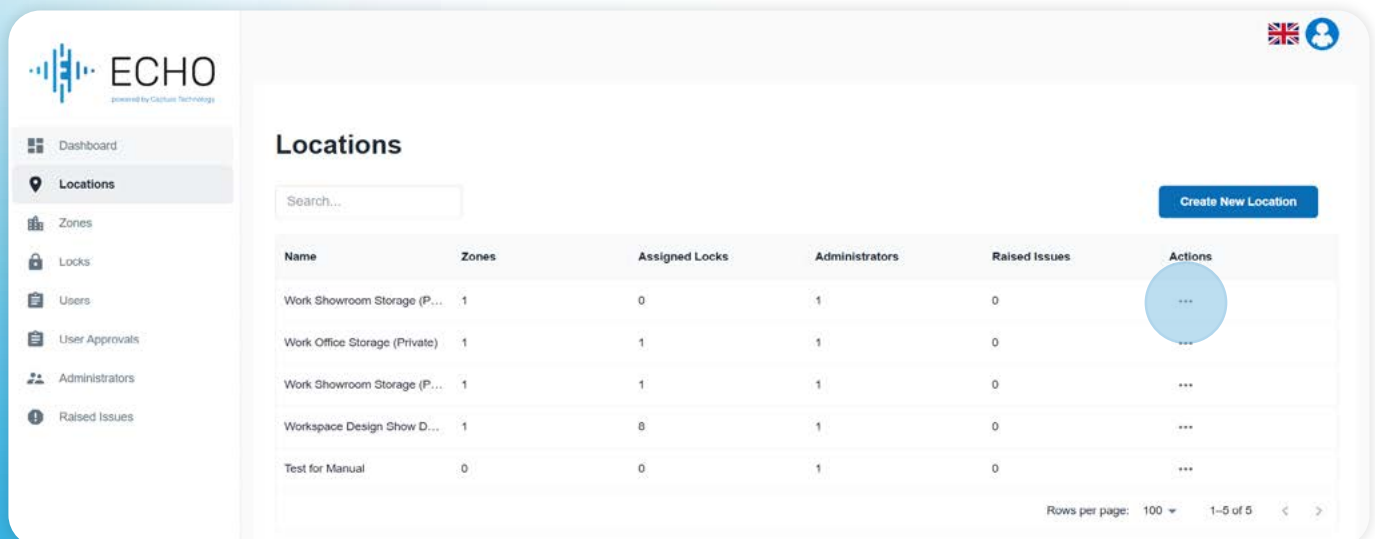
ECHO
powered by Capture Technology

Dashboard
Locations
Zones
Locks
Users
User Approvals
Administrators
Raised Issues

Locations

Search...

Create New Location

| Name | Zones | Assigned Locks | Administrators | Raised Issues | Actions |
|---|---|---|---|---|---|
| Work Showroom Storage (P... | 1 | 0 | 1 | 0 | ... |
| Work Office Storage (Private) | 1 | 1 | 1 | 0 | ... |
| Work Showroom Storage (P... | 1 | 1 | 1 | 0 | ... |
| Workspace Design Show D... | 1 | 8 | 1 | 0 | ... |
| Test for Manual | 0 | 0 | 1 | 0 | ... |

Rows per page: 100 1–5 of 5